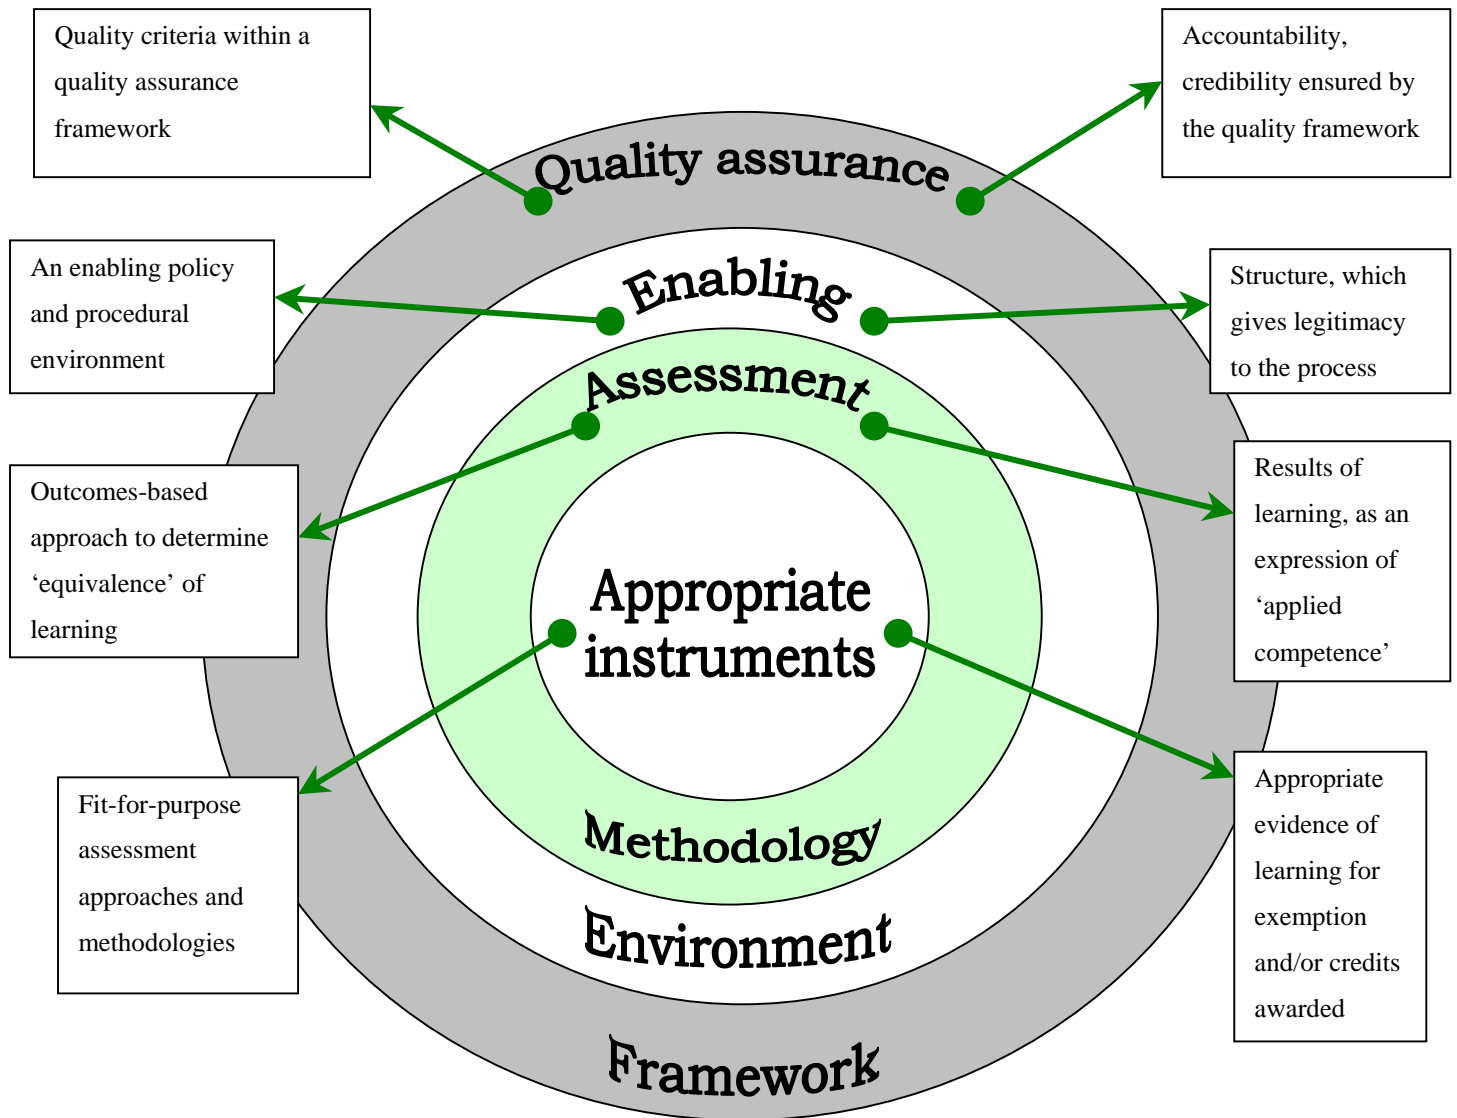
Quality criteria within a quality assurance framework

Accountability, credibility ensured by the quality framework

Quality assurance

An enabling policy and procedural environment

Enabling

Structure, which gives legitimacy to the process

Assessment

Outcomes-based approach to determine ‘equivalence’ of learning

Results of learning, as an expression of ‘applied competence’

Appropriate instruments

Fit-for-purpose assessment approaches and methodologies

Appropriate evidence of learning for exemption and/or credits awarded

Methodology

Environment

Framework